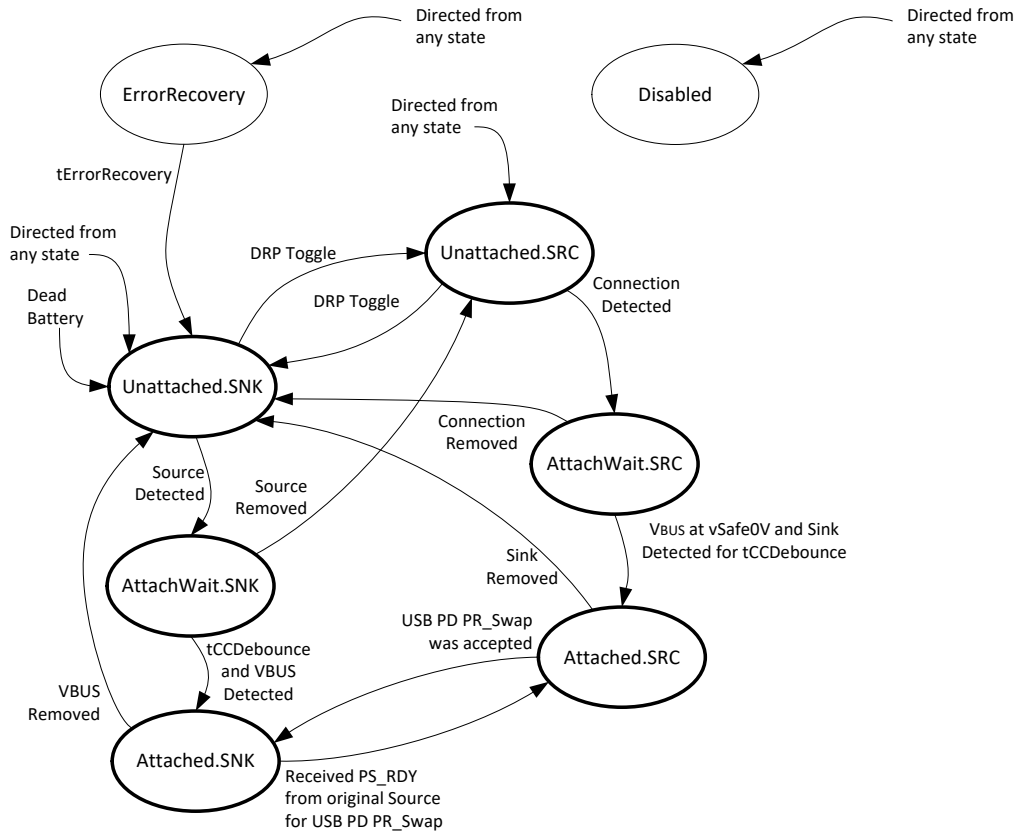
Directed from any state

ErrorRecovery

Directed from any state

Disabled

Directed from any state

tErrorRecovery

Directed from any state

DRP Toggle

Unattached.SRC

DRP Toggle

Connection Detected

Dead Battery

Unattached.SNK

Connection Removed

AttachWait.SRC

Source Detected

Source Removed

VBUS at vSafe0V and Sink Detected for tCCDebounce

AttachWait.SNK

Sink Removed

USB PD PR_Swap was accepted

Attached.SRC

tCCDebounce and VBUS Detected

VBUS Removed

Attached.SNK

Received PS_RDY from original Source for USB PD PR_Swap